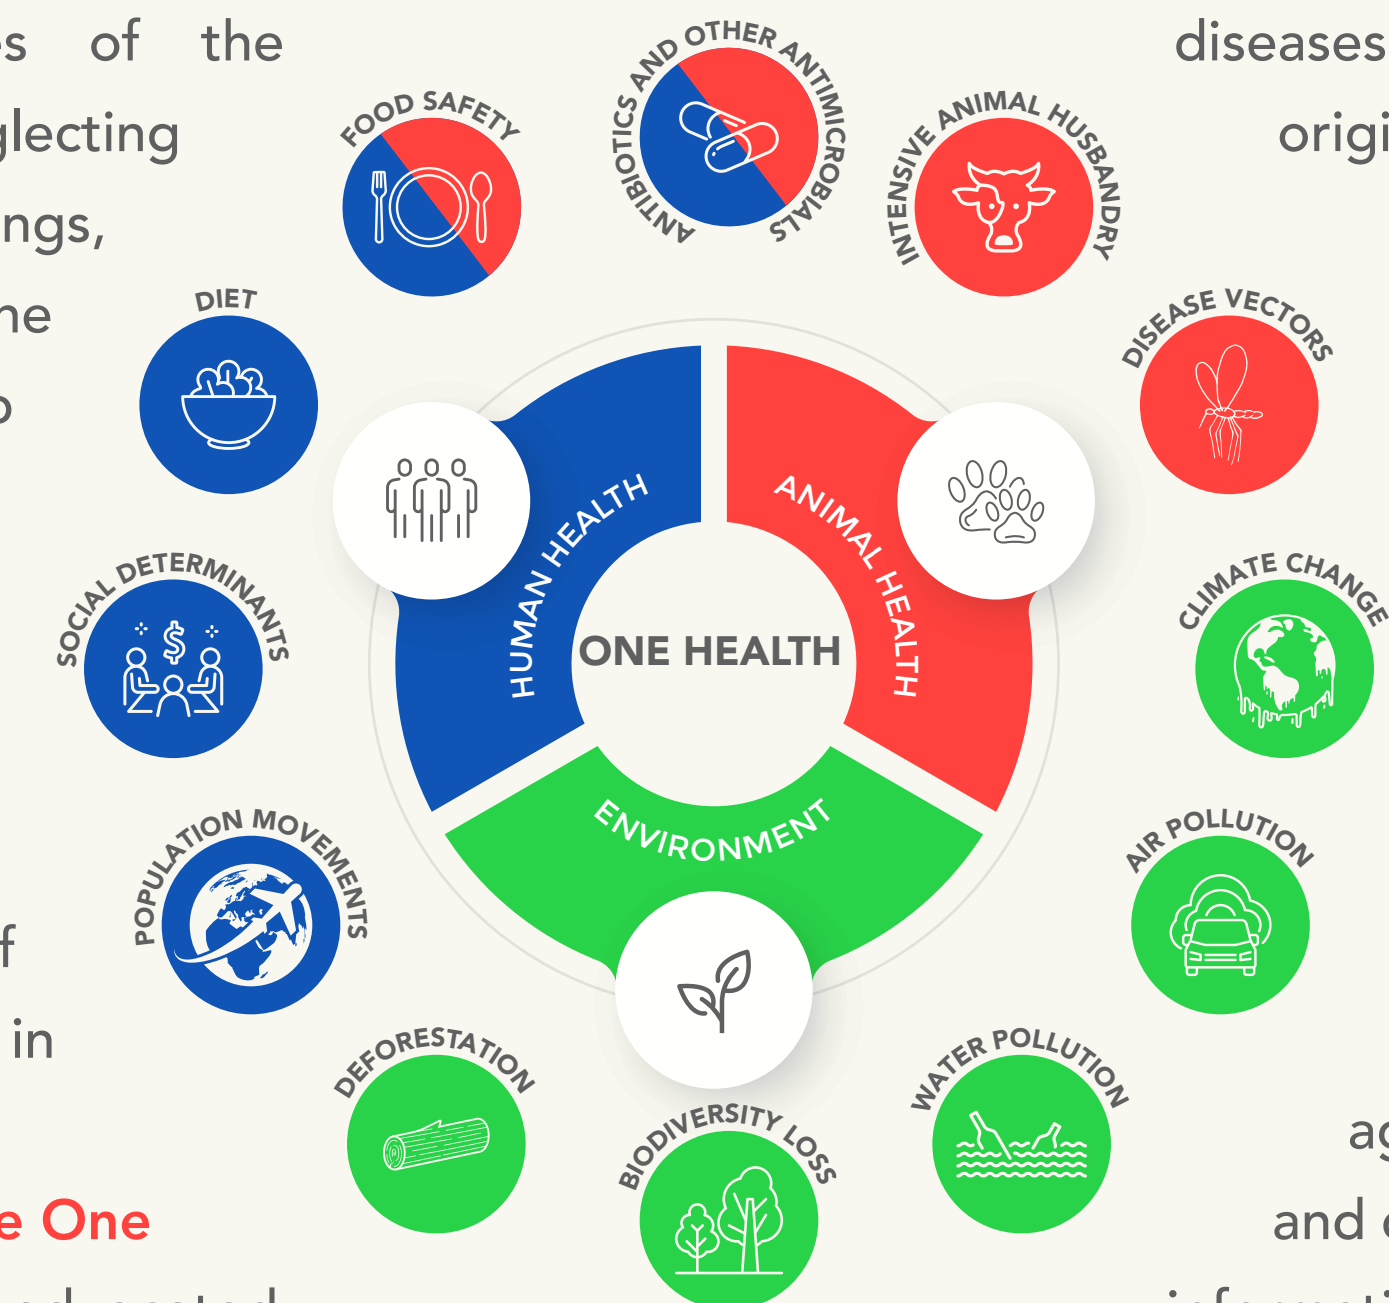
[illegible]s of the
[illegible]glecting
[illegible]ngs,
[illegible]ne
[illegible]
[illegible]f
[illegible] in
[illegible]e One

diseases
origi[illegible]
ag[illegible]
and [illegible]

FOOD SAFETY
ANTIBIOTICS AND OTHER ANTIMICROBIALS
INTENSIVE ANIMAL HUSBANDRY
DIET
DISEASE VECTORS
HUMAN HEALTH
ANIMAL HEALTH
ONE HEALTH
SOCIAL DETERMINANTS
CLIMATE CHANGE
ENVIRONMENT
POPULATION MOVEMENTS
AIR POLLUTION
DEFORESTATION
WATER POLLUTION
BIODIVERSITY LOSS